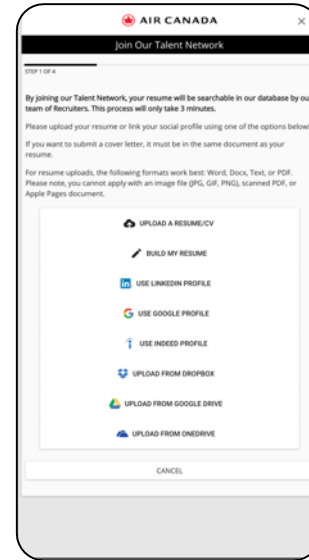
AIR CANADA

×

Join Our Talent Network

STEP 1 OF 4

By joining our Talent Network, your resume will be searchable in our database by our team of Recruiters. This process will only take 3 minutes.

Please upload your resume or link your social profile using one of the options below!

If you want to submit a cover letter, it must be in the same document as your resume.

For resume uploads, the following formats work best: Word, Docx, Text, or PDF. Please note, you cannot apply with an image file (JPG, GIF, PNG), scanned PDF, or Apple Pages document.

UPLOAD A RESUME/CV

BUILD MY RESUME

USE LINKEDIN PROFILE

USE GOOGLE PROFILE

USE INDEED PROFILE

UPLOAD FROM DROPBOX

UPLOAD FROM GOOGLE DRIVE

UPLOAD FROM ONEDRIVE

CANCEL